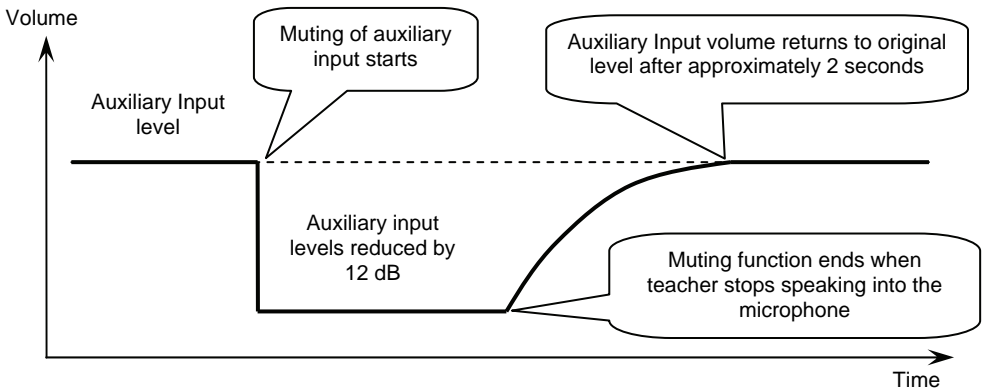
Volume

Muting of auxiliary input starts

Auxiliary Input volume returns to original level after approximately 2 seconds

Auxiliary Input level

Auxiliary input levels reduced by 12 dB

Muting function ends when teacher stops speaking into the microphone

Time